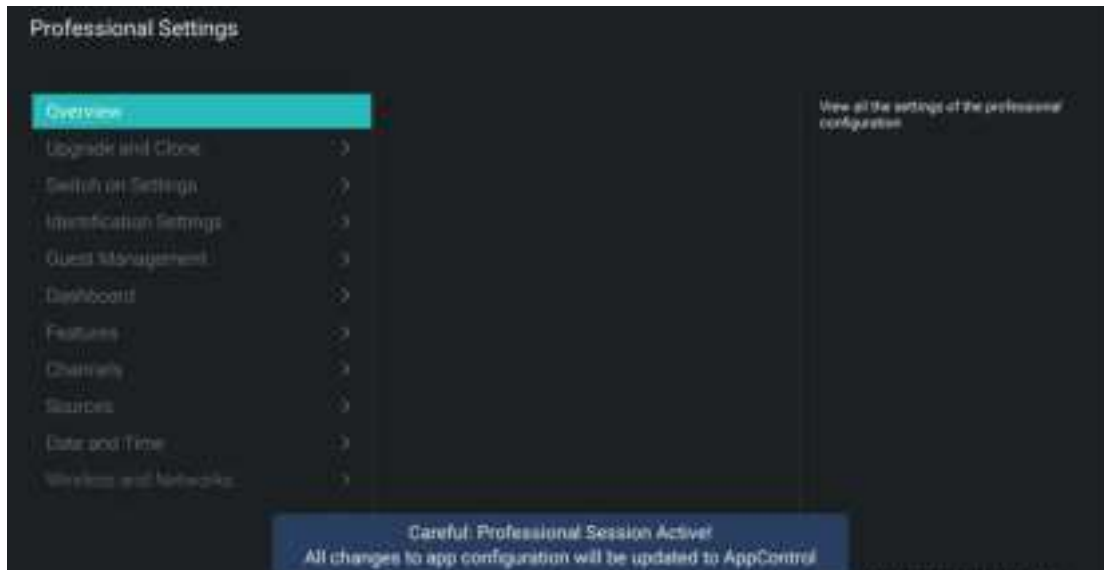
Professional Settings

Overview

Upgrade and Clone >

Switch on Settings >

Identification Settings >

Guest Management >

Dashboard >

Features >

Channels >

Sources >

Date and Time >

Wireless and Networks >

View all the settings of the professional configuration

Careful: Professional Session Active!
All changes to app configuration will be updated to AppControl